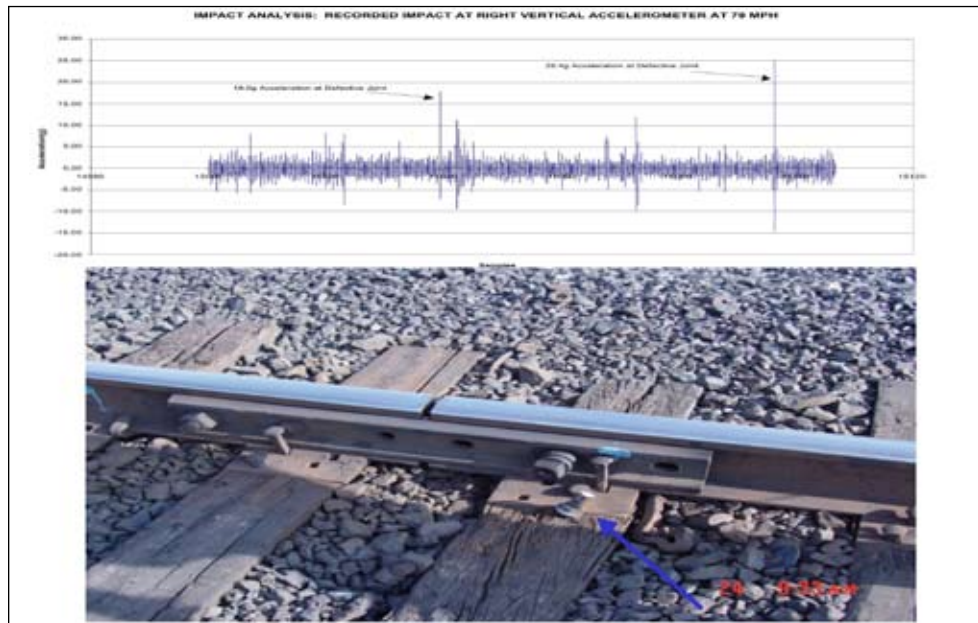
IMPACT ANALYSIS: RECORDED IMPACT AT RIGHT VERTICAL ACCELEROMETER AT 79 MPH

30.00
25.00
20.00
15.00
10.00
5.00
0.00
-5.00
-10.00
-15.00
-20.00

Accel(g)

18.0g Acceleration at Defective Joint

25.1g Acceleration at Defective Joint

Samples

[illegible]